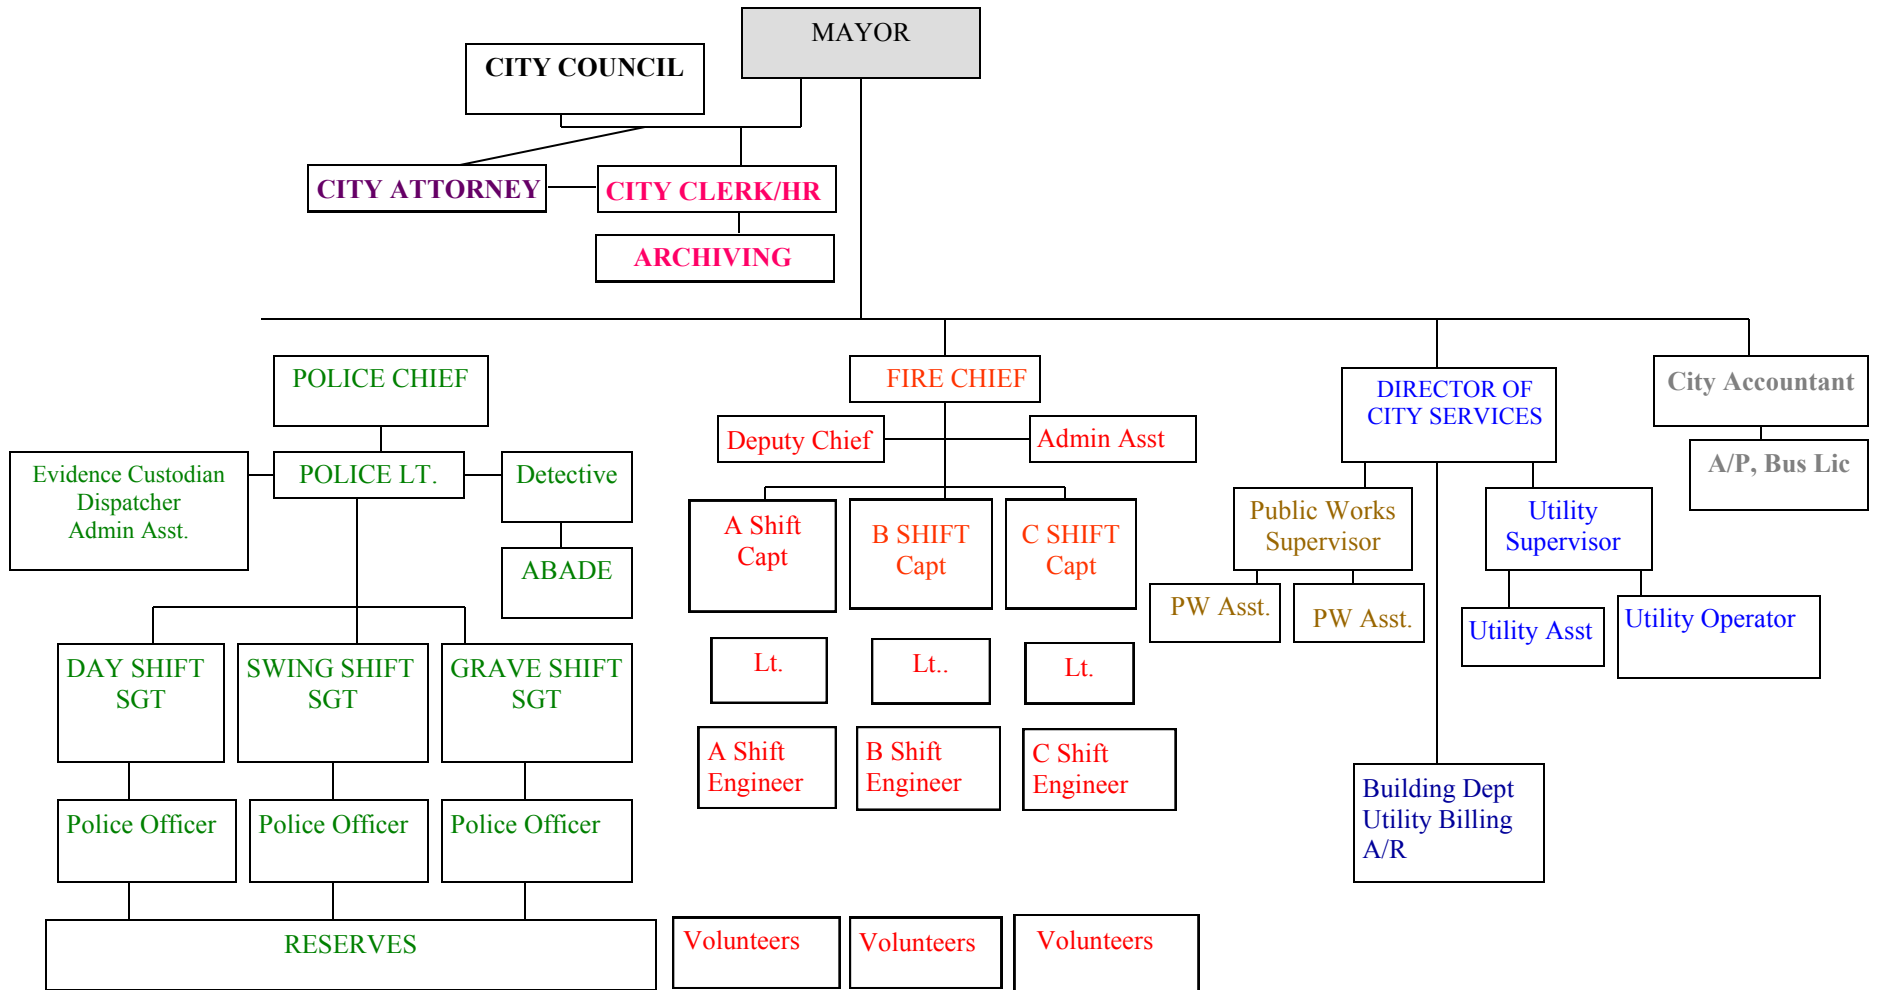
MAYOR

CITY COUNCIL

CITY ATTORNEY

CITY CLERK/HR

ARCHIVING

POLICE CHIEF

Evidence Custodian
Dispatcher
Admin Asst.

POLICE LT.

Detective

ABADE

DAY SHIFT SGT

SWING SHIFT SGT

GRAVE SHIFT SGT

Police Officer

Police Officer

Police Officer

RESERVES

FIRE CHIEF

Deputy Chief

Admin Asst

A Shift Capt

B SHIFT Capt

C SHIFT Capt

Lt.

Lt..

Lt.

A Shift Engineer

B Shift Engineer

C Shift Engineer

Volunteers

Volunteers

Volunteers

DIRECTOR OF CITY SERVICES

Public Works Supervisor

Utility Supervisor

PW Asst.

PW Asst.

Utility Asst

Utility Operator

Building Dept
Utility Billing
A/R

City Accountant

A/P, Bus Lic